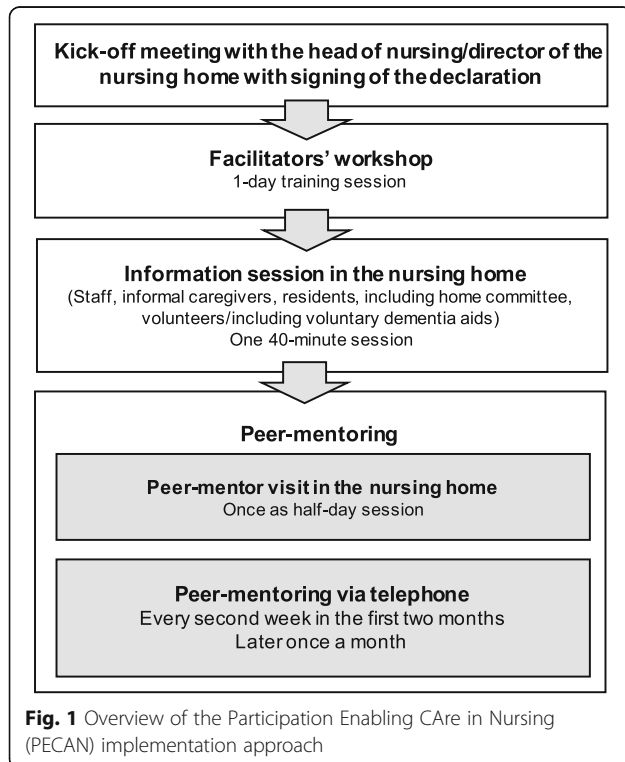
Kick-off meeting with the head of nursing/director of the nursing home with signing of the declaration

Facilitators' workshop
1-day training session

Information session in the nursing home
(Staff, informal caregivers, residents, including home committee, volunteers/including voluntary dementia aids)
One 40-minute session

Peer-mentoring

Peer-mentor visit in the nursing home
Once as half-day session

Peer-mentoring via telephone
Every second week in the first two months
Later once a month

Fig. 1 Overview of the Participation Enabling CAre in Nursing (PECAN) implementation approach